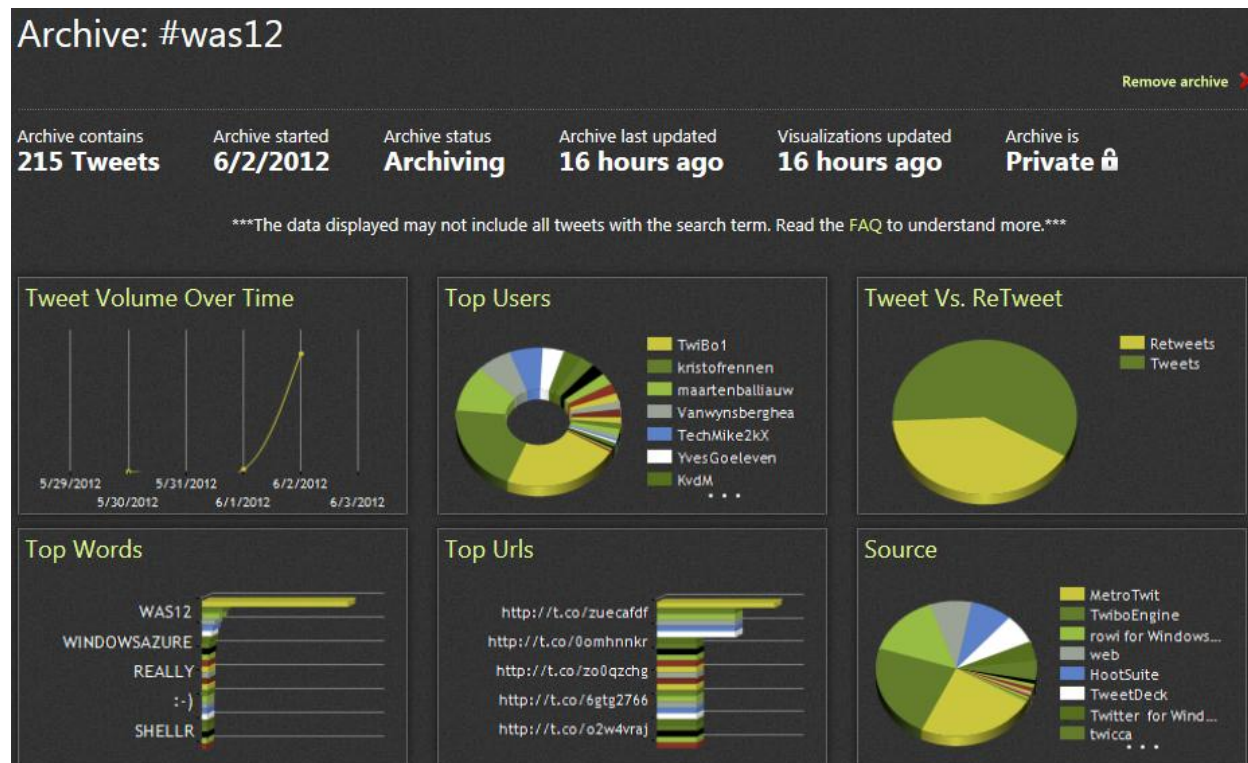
Archive: #was12

Remove archive

Archive contains
215 Tweets

Archive started
6/2/2012

Archive status
Archiving

Archive last updated
16 hours ago

Visualizations updated
16 hours ago

Archive is
Private

***The data displayed may not include all tweets with the search term. Read the FAQ to understand more.***

Tweet Volume Over Time

5/29/2012
5/30/2012
5/31/2012
6/1/2012
6/2/2012
6/3/2012

Top Users

TwiBo1
kristofrennen
maartenballiauw
Vanwynsberghea
TechMike2kX
YvesGoeleven
KvdM
...

Tweet Vs. ReTweet

Retweets
Tweets

Top Words

WAS12
WINDOWSAZURE
REALLY
:-)
SHELLR

Top Urls

http://t.co/zuecafdf
http://t.co/0omhnnkr
http://t.co/zo0qzchg
http://t.co/6gtg2766
http://t.co/o2w4vraj

Source

MetroTwit
TwiboEngine
rowi for Windows...
web
HootSuite
TweetDeck
Twitter for Wind...
twicca
...